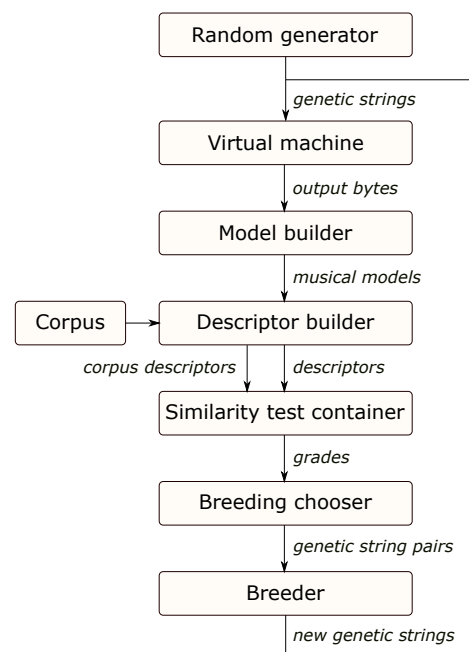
Random generator

genetic strings

Virtual machine

output bytes

Model builder

musical models

Corpus

Descriptor builder

corpus descriptors

descriptors

Similarity test container

grades

Breeding chooser

genetic string pairs

Breeder

new genetic strings